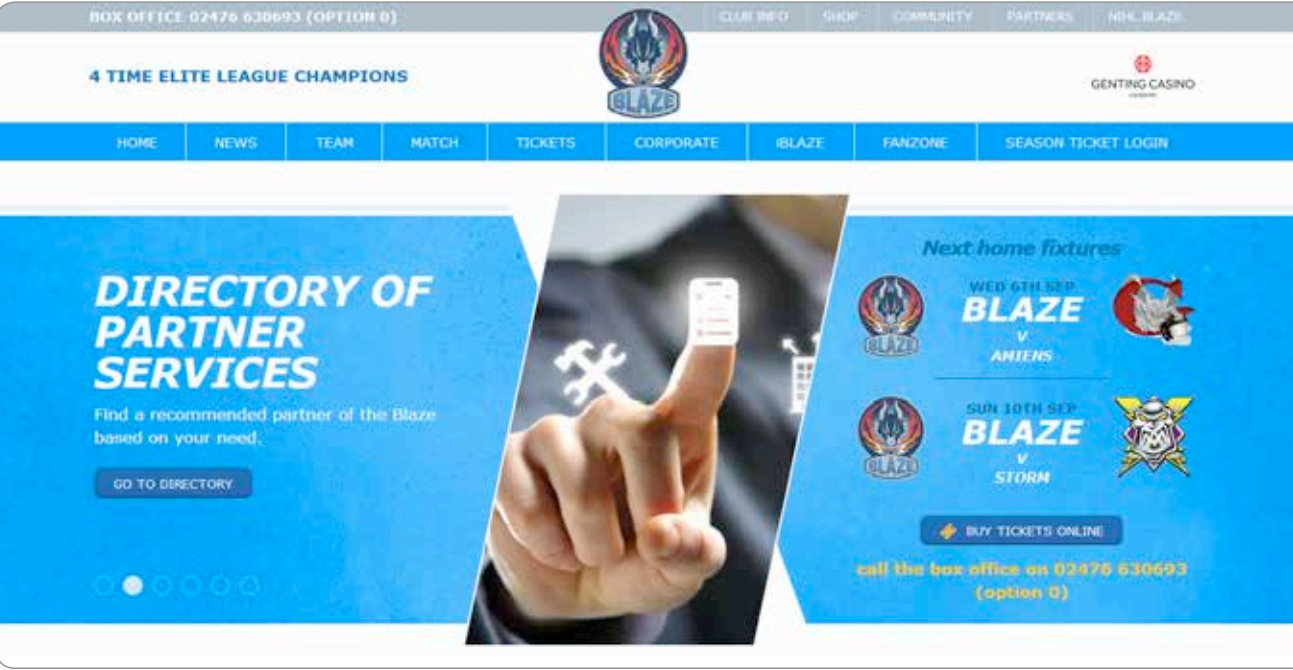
BOX OFFICE 02476 630693 (OPTION 0)

CLUB INFO SHOP COMMUNITY PARTNERS NIHL BLAZE

4 TIME ELITE LEAGUE CHAMPIONS

BLAZE

GENTING CASINO

HOME NEWS TEAM MATCH TICKETS CORPORATE iBLAZE FANZONE SEASON TICKET LOGIN

DIRECTORY OF PARTNER SERVICES

Find a recommended partner of the Blaze based on your need.

GO TO DIRECTORY

Next home fixtures

BLAZE

WED 6TH SEP
BLAZE
V
AMIENS

BLAZE

SUN 10TH SEP
BLAZE
V
STORM

BUY TICKETS ONLINE

call the box office on 02476 630693 (option 0)